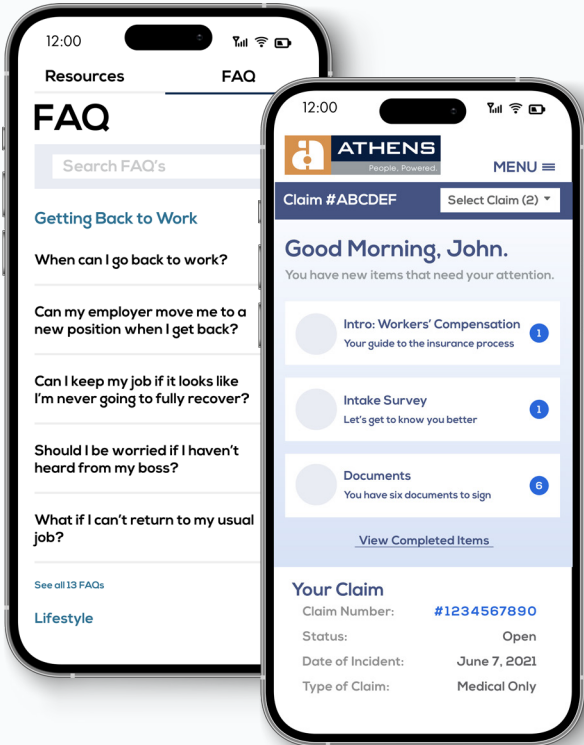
12:00

Resources

FAQ

FAQ

Search FAQ's

Getting Back to Work

When can I go back to work?

Can my employer move me to a new position when I get back?

Can I keep my job if it looks like I'm never going to fully recover?

Should I be worried if I haven't heard from my boss?

What if I can't return to my usual job?

See all 13 FAQs

Lifestyle

12:00

ATHENS
People. Powered.

MENU

Claim #ABCDEF

Select Claim (2)

Good Morning, John.

You have new items that need your attention.

Intro: Workers' Compensation
Your guide to the insurance process
1

Intake Survey
Let's get to know you better
1

Documents
You have six documents to sign
6

View Completed Items

Your Claim

| Claim Number: | #1234567890 |
|---|---|
| Status: | Open |
| Date of Incident: | June 7, 2021 |
| Type of Claim: | Medical Only |